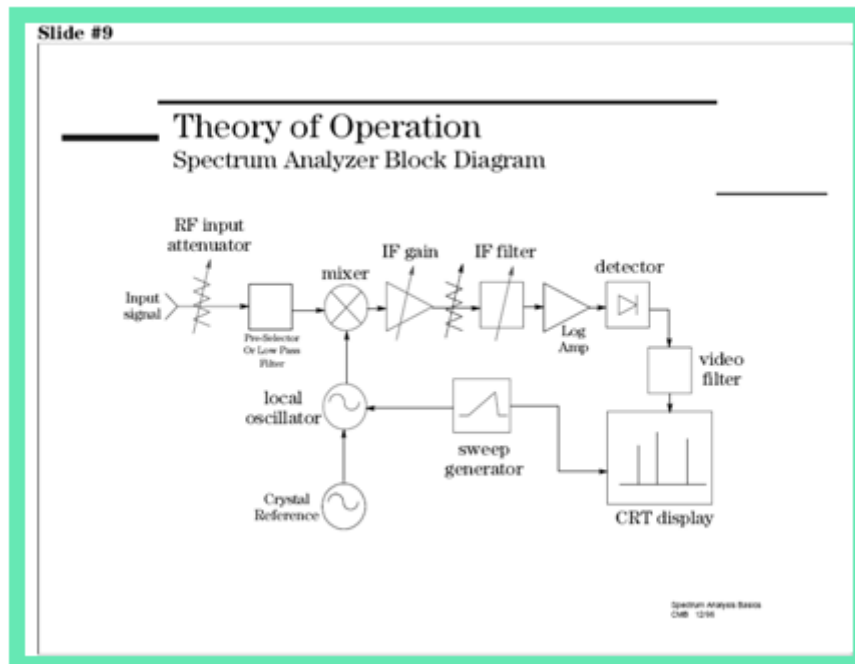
Slide #9

Theory of Operation
Spectrum Analyzer Block Diagram

RF input attenuator

Input signal

Pre-Selector Or Low Pass Filter

mixer

IF gain

IF filter

Log Amp

detector

video filter

local oscillator

sweep generator

Crystal Reference

CRT display

Spectrum Analysis Basics
CMB 12/96